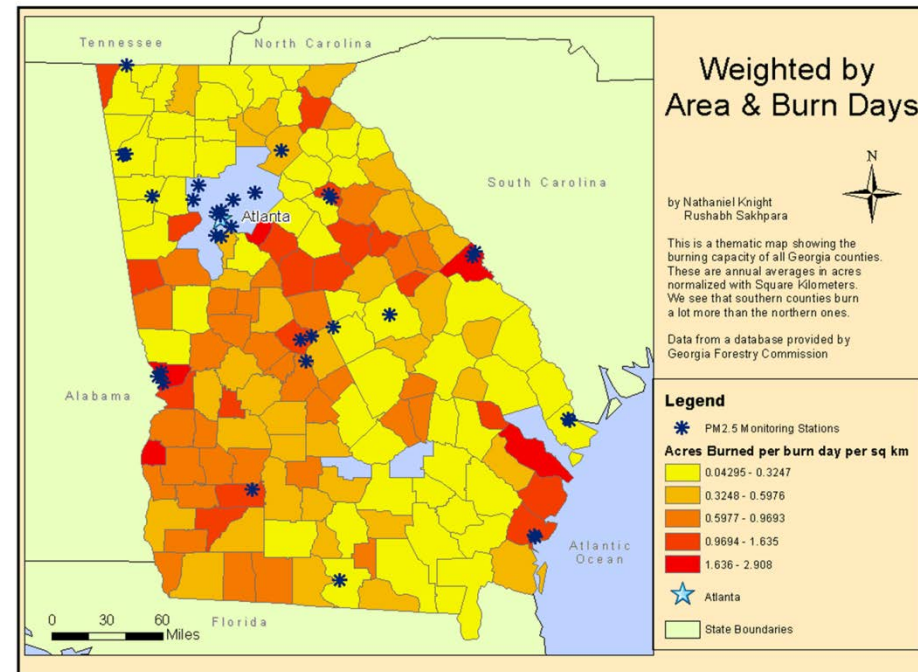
Tennessee
North Carolina
South Carolina
Atlanta
Alabama
Atlantic Ocean
Florida
0 30 60 Miles

Weighted by Area & Burn Days

N

by Nathaniel Knight
Rushabh Sakhpara

This is a thematic map showing the burning capacity of all Georgia counties. These are annual averages in acres normalized with Square Kilometers. We see that southern counties burn a lot more than the northern ones.

Data from a database provided by Georgia Forestry Commission

Legend
PM2.5 Monitoring Stations
Acres Burned per burn day per sq km
0.04295 - 0.3247
0.3248 - 0.5976
0.5977 - 0.9693
0.9694 - 1.635
1.636 - 2.908
Atlanta
State Boundaries